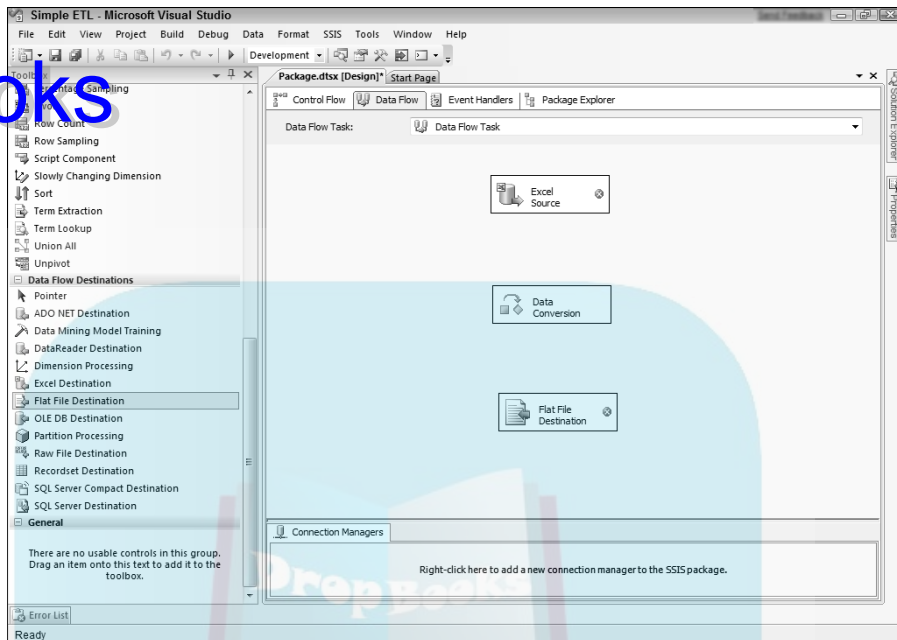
Simple ETL - Microsoft Visual Studio

File Edit View Project Build Debug Data Format SSIS Tools Window Help

Development

Toolbox

oks

Percentage Sampling

Pivot

Row Count

Row Sampling

Script Component

Slowly Changing Dimension

Sort

Term Extraction

Term Lookup

Union All

Unpivot

Data Flow Destinations

Pointer

ADO NET Destination

Data Mining Model Training

DataReader Destination

Dimension Processing

Excel Destination

Flat File Destination

OLE DB Destination

Partition Processing

Raw File Destination

Recordset Destination

SQL Server Compact Destination

SQL Server Destination

General

There are no usable controls in this group. Drag an item onto this text to add it to the toolbox.

Package.dtsx [Design]* Start Page

Control Flow Data Flow Event Handlers Package Explorer

Data Flow Task: Data Flow Task

Excel Source

Data Conversion

Flat File Destination

Connection Managers

Right-click here to add a new connection manager to the SSIS package.

Solution Explorer

Properties

Error List

Ready

DropBooks